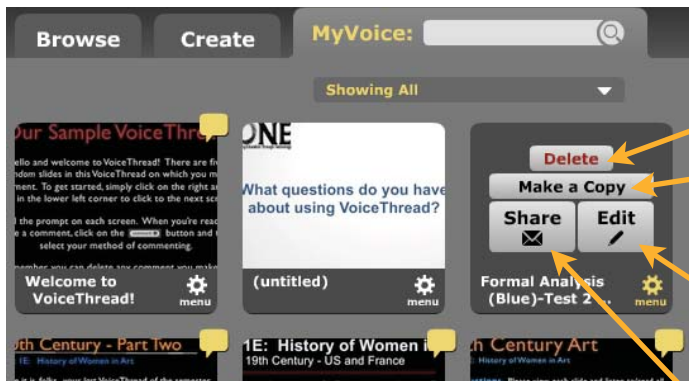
Browse
Create
MyVoice:
Showing All

Our Sample VoiceThre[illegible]
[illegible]ello and welcome to VoiceThread! There are fi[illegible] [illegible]ndom slides in this VoiceThread on which you m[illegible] To get started, simply click on the right a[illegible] in the lower left corner to click to the next sc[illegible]
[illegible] the prompt on each screen. When you're rea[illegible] a comment, click on the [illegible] button and t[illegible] select your method of commenting.
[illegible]member you can delete any comment you mak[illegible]
Welcome to VoiceThread!
menu

ONE
What questions do you have about using VoiceThread?
(untitled)
menu

Delete
Make a Copy
Share
Edit
Formal Analysis (Blue)-Test 2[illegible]
menu

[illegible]th Century - Part Two
1E: History of Women in Art
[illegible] is it folks - your last VoiceThread of the semester
1E: History of Women i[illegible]
19th Century - US and France
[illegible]h Century Art
1E: History of Women in Art
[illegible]